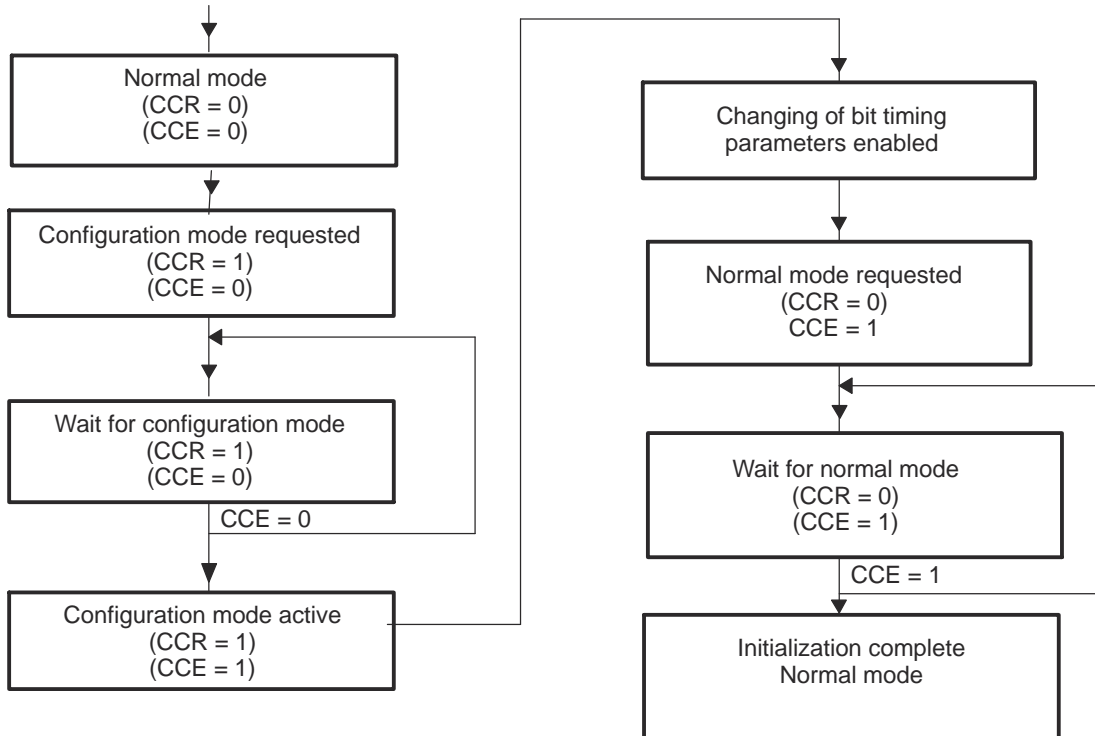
Normal mode
(CCR = 0)
(CCE = 0)

Configuration mode requested
(CCR = 1)
(CCE = 0)

Wait for configuration mode
(CCR = 1)
(CCE = 0)

CCE = 0

Configuration mode active
(CCR = 1)
(CCE = 1)

Changing of bit timing parameters enabled

Normal mode requested
(CCR = 0)
CCE = 1

Wait for normal mode
(CCR = 0)
(CCE = 1)

CCE = 1

Initialization complete
Normal mode